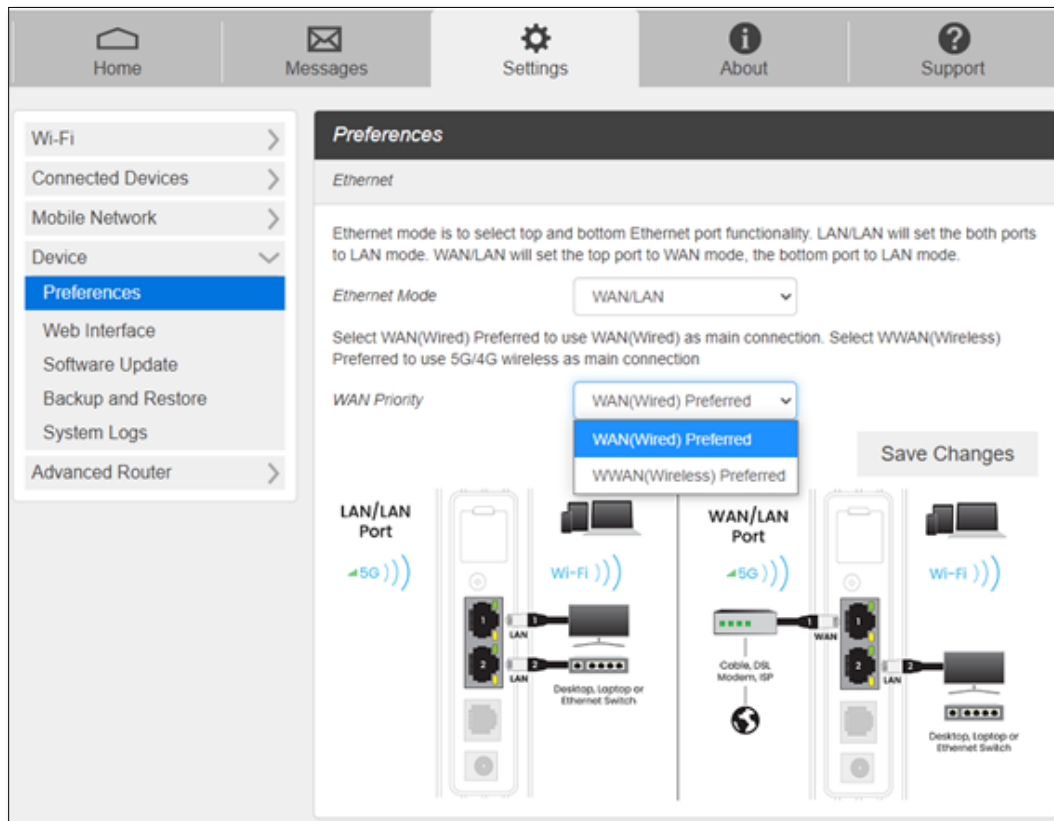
Home Messages Settings About Support

Wi-Fi
Connected Devices
Mobile Network
Device
Preferences
Web Interface
Software Update
Backup and Restore
System Logs
Advanced Router

Preferences

Ethernet

Ethernet mode is to select top and bottom Ethernet port functionality. LAN/LAN will set the both ports to LAN mode. WAN/LAN will set the top port to WAN mode, the bottom port to LAN mode.

Ethernet Mode WAN/LAN

Select WAN(Wired) Preferred to use WAN(Wired) as main connection. Select WWAN(Wireless) Preferred to use 5G/4G wireless as main connection

WAN Priority WAN(Wired) Preferred

WAN(Wired) Preferred
WWAN(Wireless) Preferred

Save Changes

LAN/LAN Port

5G

Wi-Fi

1 LAN

2 LAN

Desktop, Laptop or Ethernet Switch

WAN/LAN Port

5G

Wi-Fi

WAN

Cable, DSL Modem, ISP

1

2 LAN

Desktop, Laptop or Ethernet Switch